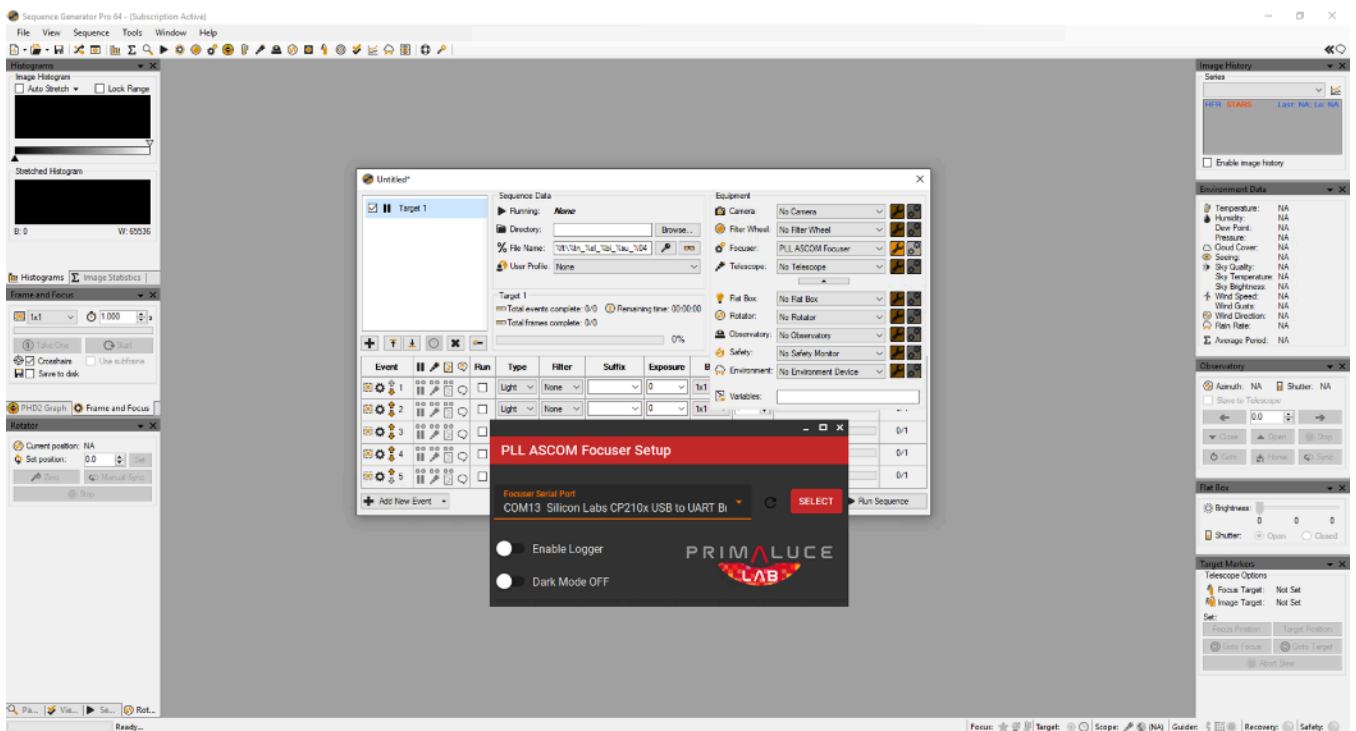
Sequence Generator Pro 64 - (Subscription Active)

File View Sequence Tools Window Help

Histograms
Image Histogram
Auto Stretch
Lock Range
Stretched Histogram
B: 0
W: 65536
Histograms
Image Statistics

Frame and Focus
1x1
1.000
Take One
Start
Crosshairs
Use subframe
Save to disk
PHD2 Graph
Frame and Focus

Rotator
Current position: NA
Set position: 0.0
Set
Zero
Manual Sync
Stop

Untitled*
Target 1
Sequence Data
Running: None
Directory:
Browse...
File Name: %tt\%tn_%el_%bi_%su_%04
User Profile: None
Target 1
Total events complete: 0/0
Remaining time: 00:00:00
Total frames complete: 0/0
0%
Event
Run
Type
Filter
Suffix
Exposure
Light
None
0
1x1
Light
None
0
1x1
0/1
0/1
0/1
Add New Event
Run Sequence

Equipment
Camera: No Camera
Filter Wheel: No Filter Wheel
Focuser: PLL ASCOM Focuser
Telescope: No Telescope
Flat Box: No Flat Box
Rotator: No Rotator
Observatory: No Observatory
Safety: No Safety Monitor
Environment: No Environment Device
Variables:

PLL ASCOM Focuser Setup
Focuser Serial Port
COM13 Silicon Labs CP210x USB to UART Bı
SELECT
Enable Logger
Dark Mode OFF
PRIMALUCE LAB

Image History
Series
HFR STARS
Last: NA; Lo: NA
Enable image history

Environment Data
Temperature: NA
Humidity: NA
Dew Point: NA
Pressure: NA
Cloud Cover: NA
Seeing: NA
Sky Quality: NA
Sky Temperature: NA
Sky Brightness: NA
Wind Speed: NA
Wind Gusts: NA
Wind Direction: NA
Rain Rate: NA
Average Period: NA

Observatory
Azimuth: NA
Shutter: NA
Slave to Telescope
0.0
Close
Open
Stop
Goto
Home
Sync

Flat Box
Brightness:
0 0 0
Shutter:
Open
Closed

Target Markers
Telescope Options
Focus Target: Not Set
Image Target: Not Set
Set:
Focus Position
Target Position
Goto Focus
Goto Target
Abort Slew

Pa...
Vie...
Se...
Rot...
Ready...
Focus:
Target:
Scope: (NA)
Guider:
Recovery:
Safety: